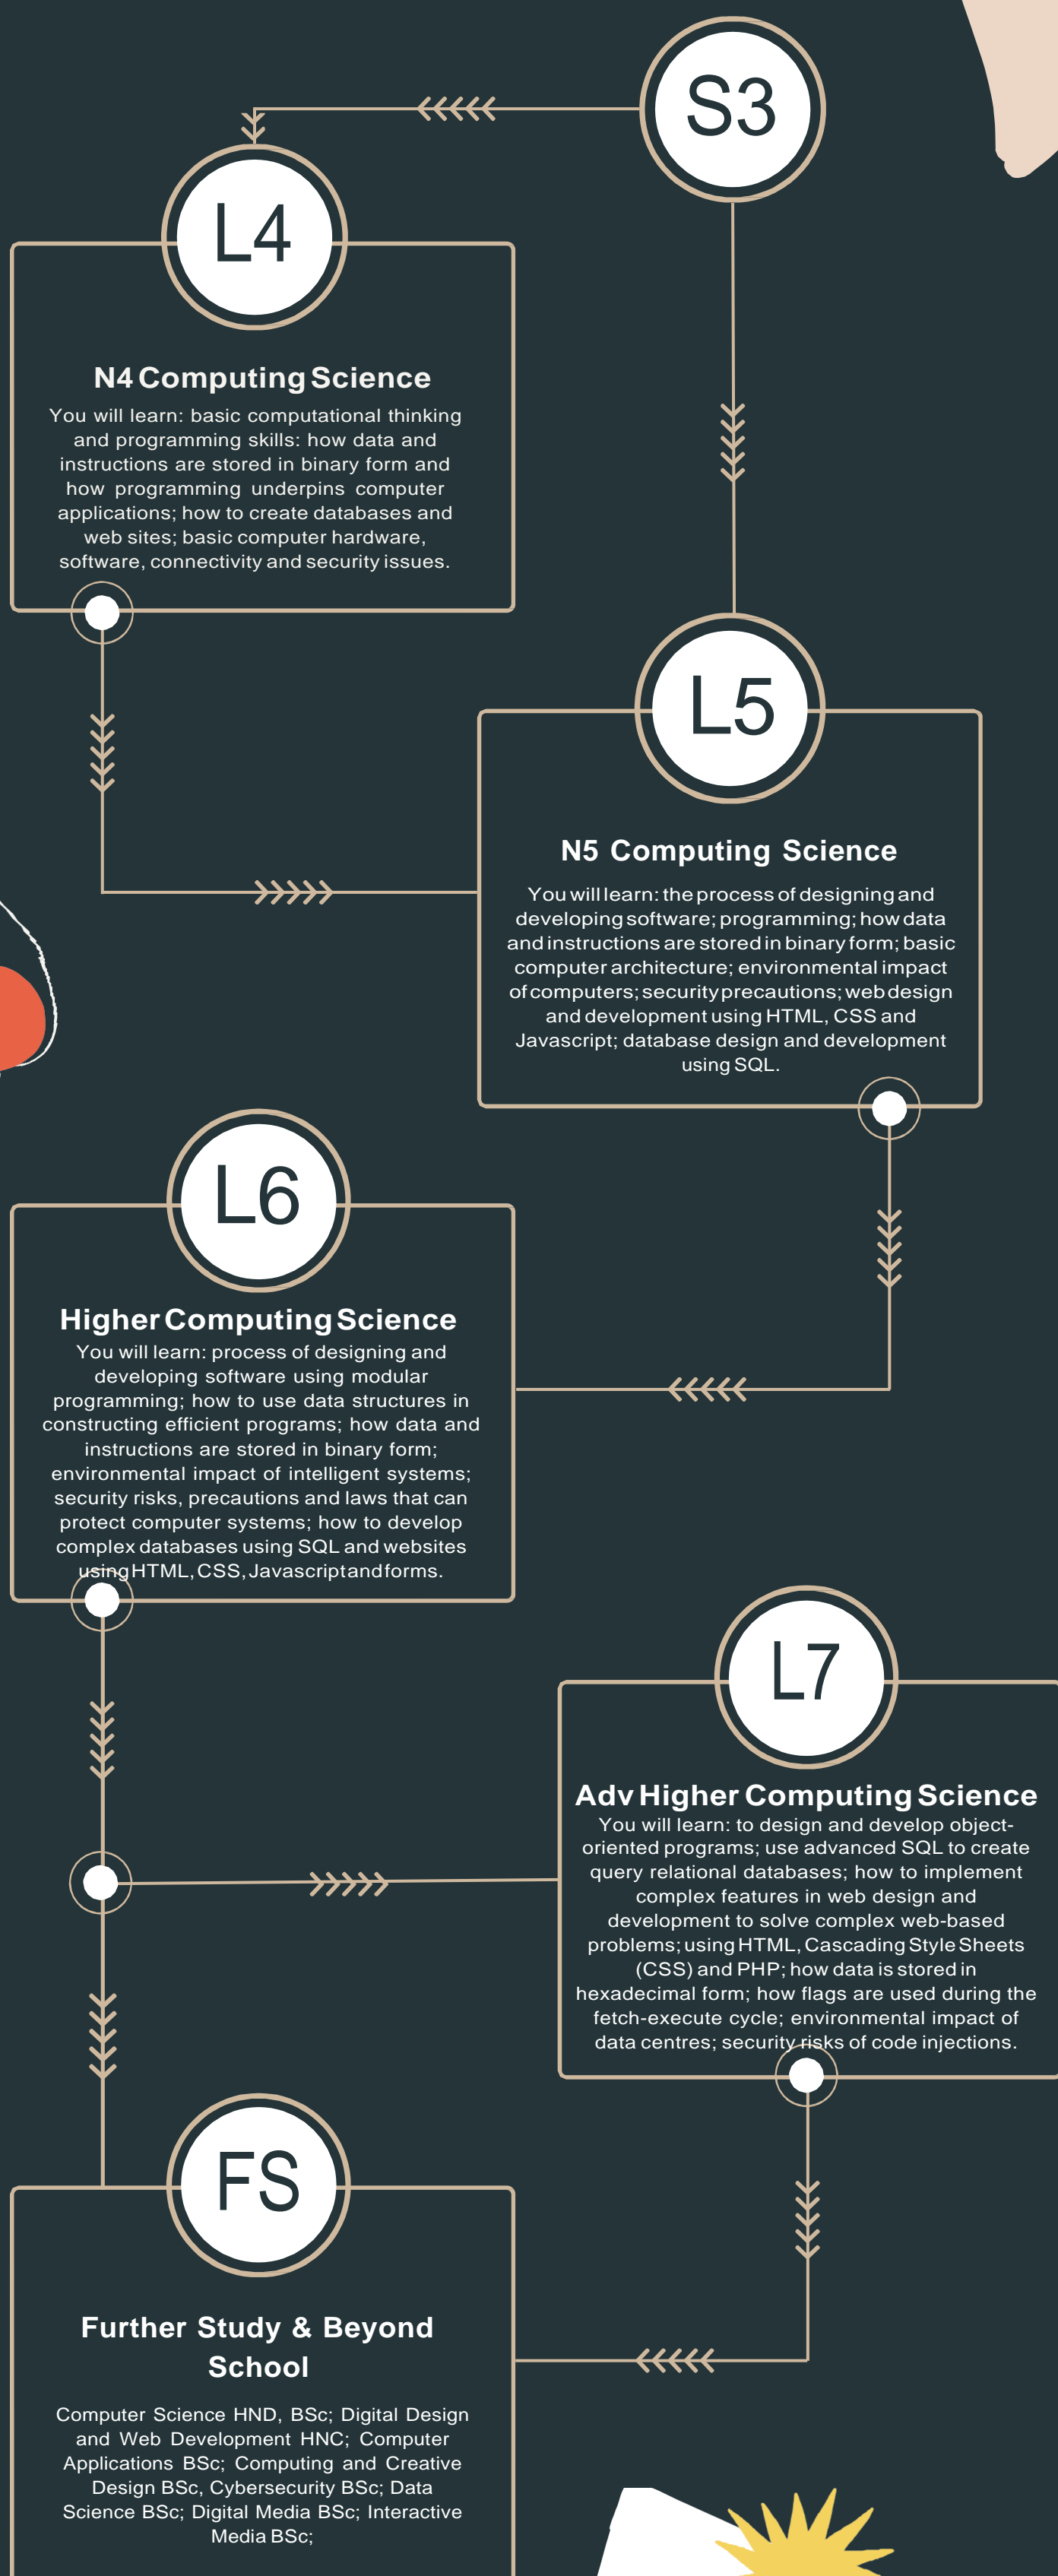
S3

L4

N4 Computing Science

You will learn: basic computational thinking and programming skills: how data and instructions are stored in binary form and how programming underpins computer applications; how to create databases and web sites; basic computer hardware, software, connectivity and security issues.

L5

N5 Computing Science

You will learn: the process of designing and developing software; programming; how data and instructions are stored in binary form; basic computer architecture; environmental impact of computers; security precautions; web design and development using HTML, CSS and Javascript; database design and development using SQL.

L6

Higher Computing Science

You will learn: process of designing and developing software using modular programming; how to use data structures in constructing efficient programs; how data and instructions are stored in binary form; environmental impact of intelligent systems; security risks, precautions and laws that can protect computer systems; how to develop complex databases using SQL and websites using HTML, CSS, Javascript and forms.

L7

Adv Higher Computing Science

You will learn: to design and develop object-oriented programs; use advanced SQL to create query relational databases; how to implement complex features in web design and development to solve complex web-based problems; using HTML, Cascading Style Sheets (CSS) and PHP; how data is stored in hexadecimal form; how flags are used during the fetch-execute cycle; environmental impact of data centres; security risks of code injections.

FS

Further Study & Beyond School

Computer Science HND, BSc; Digital Design and Web Development HNC; Computer Applications BSc; Computing and Creative Design BSc, Cybersecurity BSc; Data Science BSc; Digital Media BSc; Interactive Media BSc;